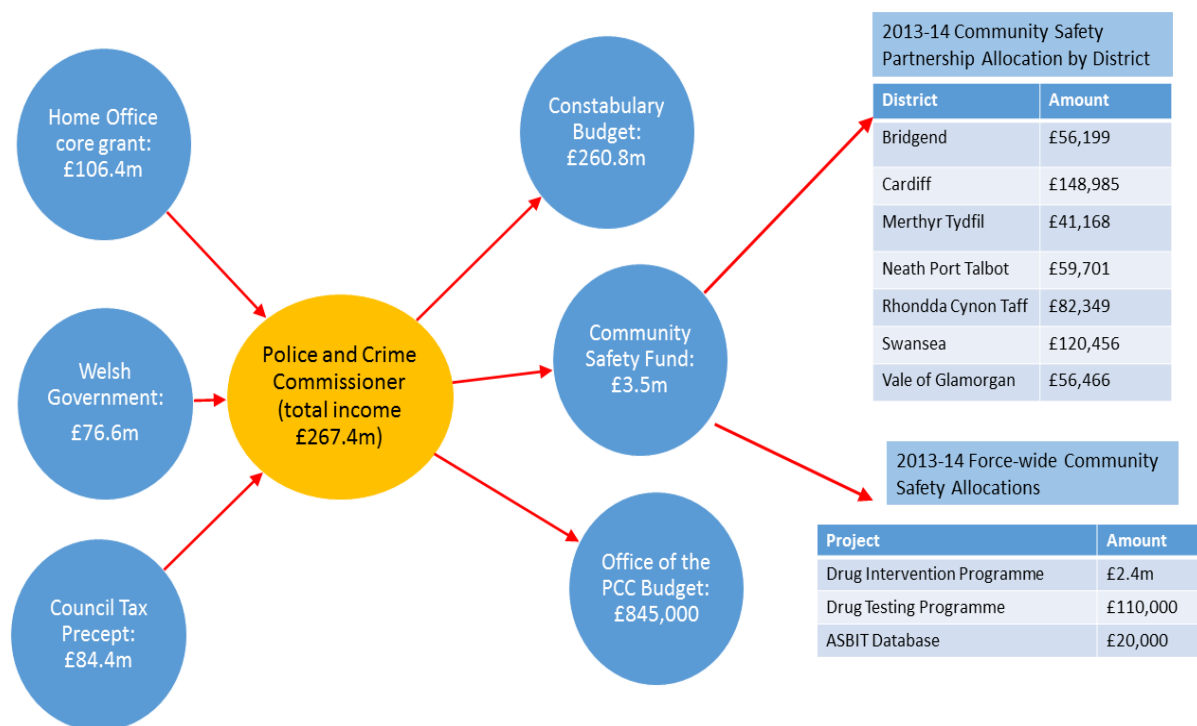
Home Office core grant: £106.4m

Welsh Government: £76.6m

Council Tax Precept: £84.4m

Police and Crime Commissioner (total income £267.4m)

Constabulary Budget: £260.8m

Community Safety Fund: £3.5m

Office of the PCC Budget: £845,000

2013-14 Community Safety Partnership Allocation by District

| District | Amount |
|---|---|
| Bridgend | £56,199 |
| Cardiff | £148,985 |
| Merthyr Tydfil | £41,168 |
| Neath Port Talbot | £59,701 |
| Rhondda Cynon Taff | £82,349 |
| Swansea | £120,456 |
| Vale of Glamorgan | £56,466 |

2013-14 Force-wide Community Safety Allocations

| Project | Amount |
|---|---|
| Drug Intervention Programme | £2.4m |
| Drug Testing Programme | £110,000 |
| ASBIT Database | £20,000 |